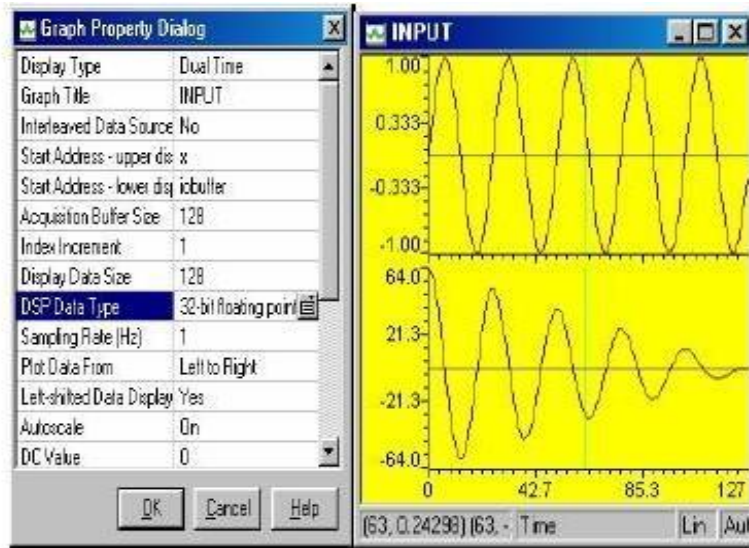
Graph Property Dialog

| Display Type | Dual Time |
|---|---|
| Graph Title | INPUT |
| Interleaved Data Source | No |
| Start Address - upper dis | x |
| Start Address - lower dis | iobuffer |
| Acquisition Buffer Size | 128 |
| Index Increment | 1 |
| Display Data Size | 128 |
| DSP Data Type | 32-bit floating point |
| Sampling Rate (Hz) | 1 |
| Plot Data From | Left to Right |
| Left-shifted Data Display | Yes |
| Autoscale | On |
| DC Value | 0 |

OK Cancel Help

INPUT

1.00
0.333
-0.333
-1.00
64.0
21.3
-21.3
-64.0
0 42.7 85.3 127

(63, 0.24298) (63, - Time Lin Au